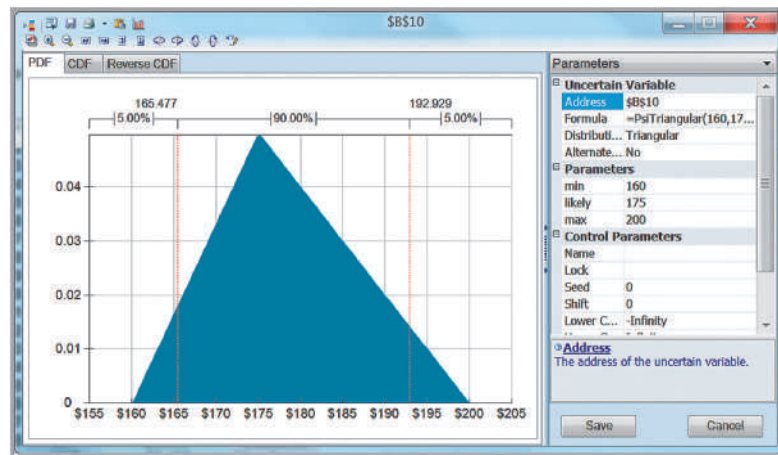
$B$10

PDF | CDF | Reverse CDF

165.477 | 192.929
5.00% | 90.00% | 5.00%

0.04
0.03
0.02
0.01
0

$155 $160 $165 $170 $175 $180 $185 $190 $195 $200 $205

Parameters

Uncertain Variable
| Address | $B$10 |
|---|---|
| Formula | =PsiTriangular(160,17... |
| Distributi... | Triangular |
| Alternate... | No |

Parameters
| min | 160 |
|---|---|
| likely | 175 |
| max | 200 |

Control Parameters
| Name | |
|---|---|
| Lock | |
| Seed | 0 |
| Shift | 0 |
| Lower C... | -Infinity |

Address
The address of the uncertain variable.

Save
Cancel